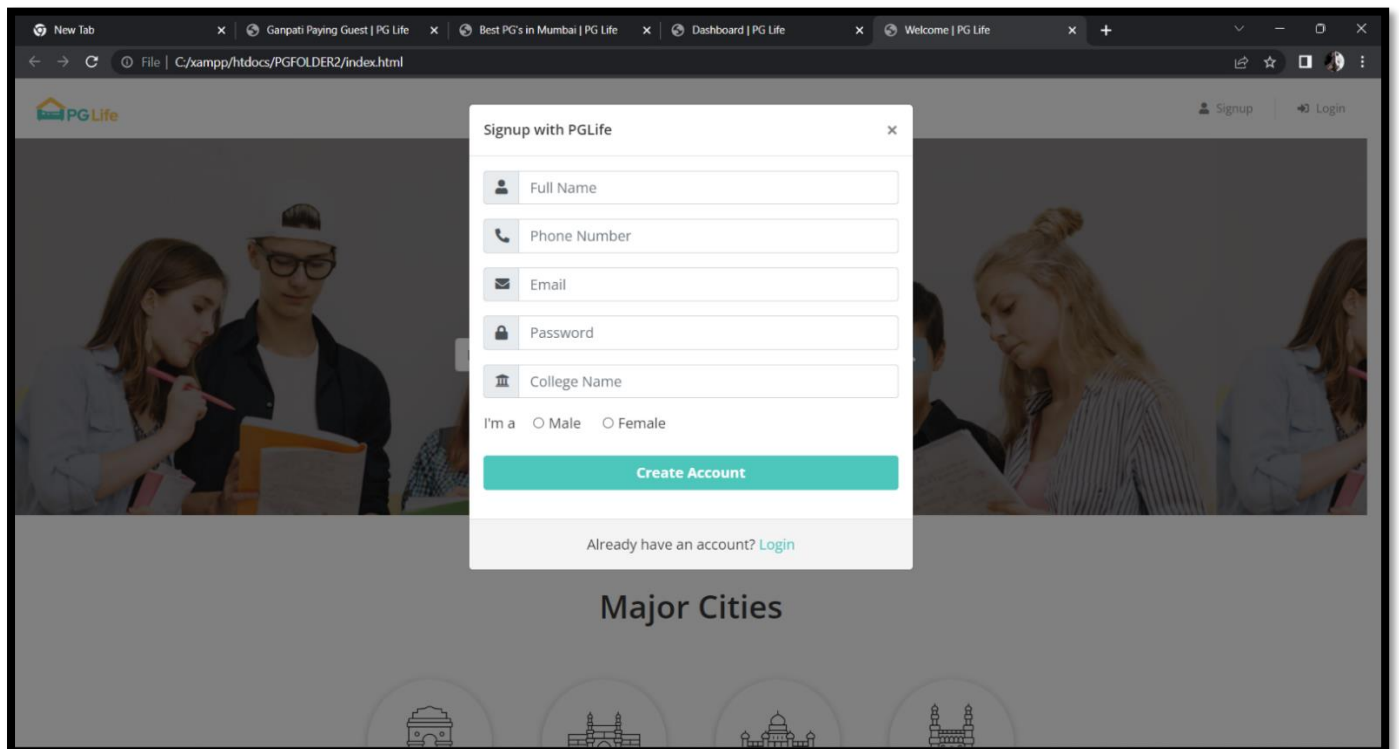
New Tab
Ganpati Paying Guest | PG Life
Best PG's in Mumbai | PG Life
Dashboard | PG Life
Welcome | PG Life

File | C:/xampp/htdocs/PGFOLDER2/index.html

PGLife

Signup
Login

Signup with PGLife
×

Full Name
Phone Number
Email
Password
College Name
I'm a ○ Male ○ Female

Create Account

Already have an account? Login

Major Cities